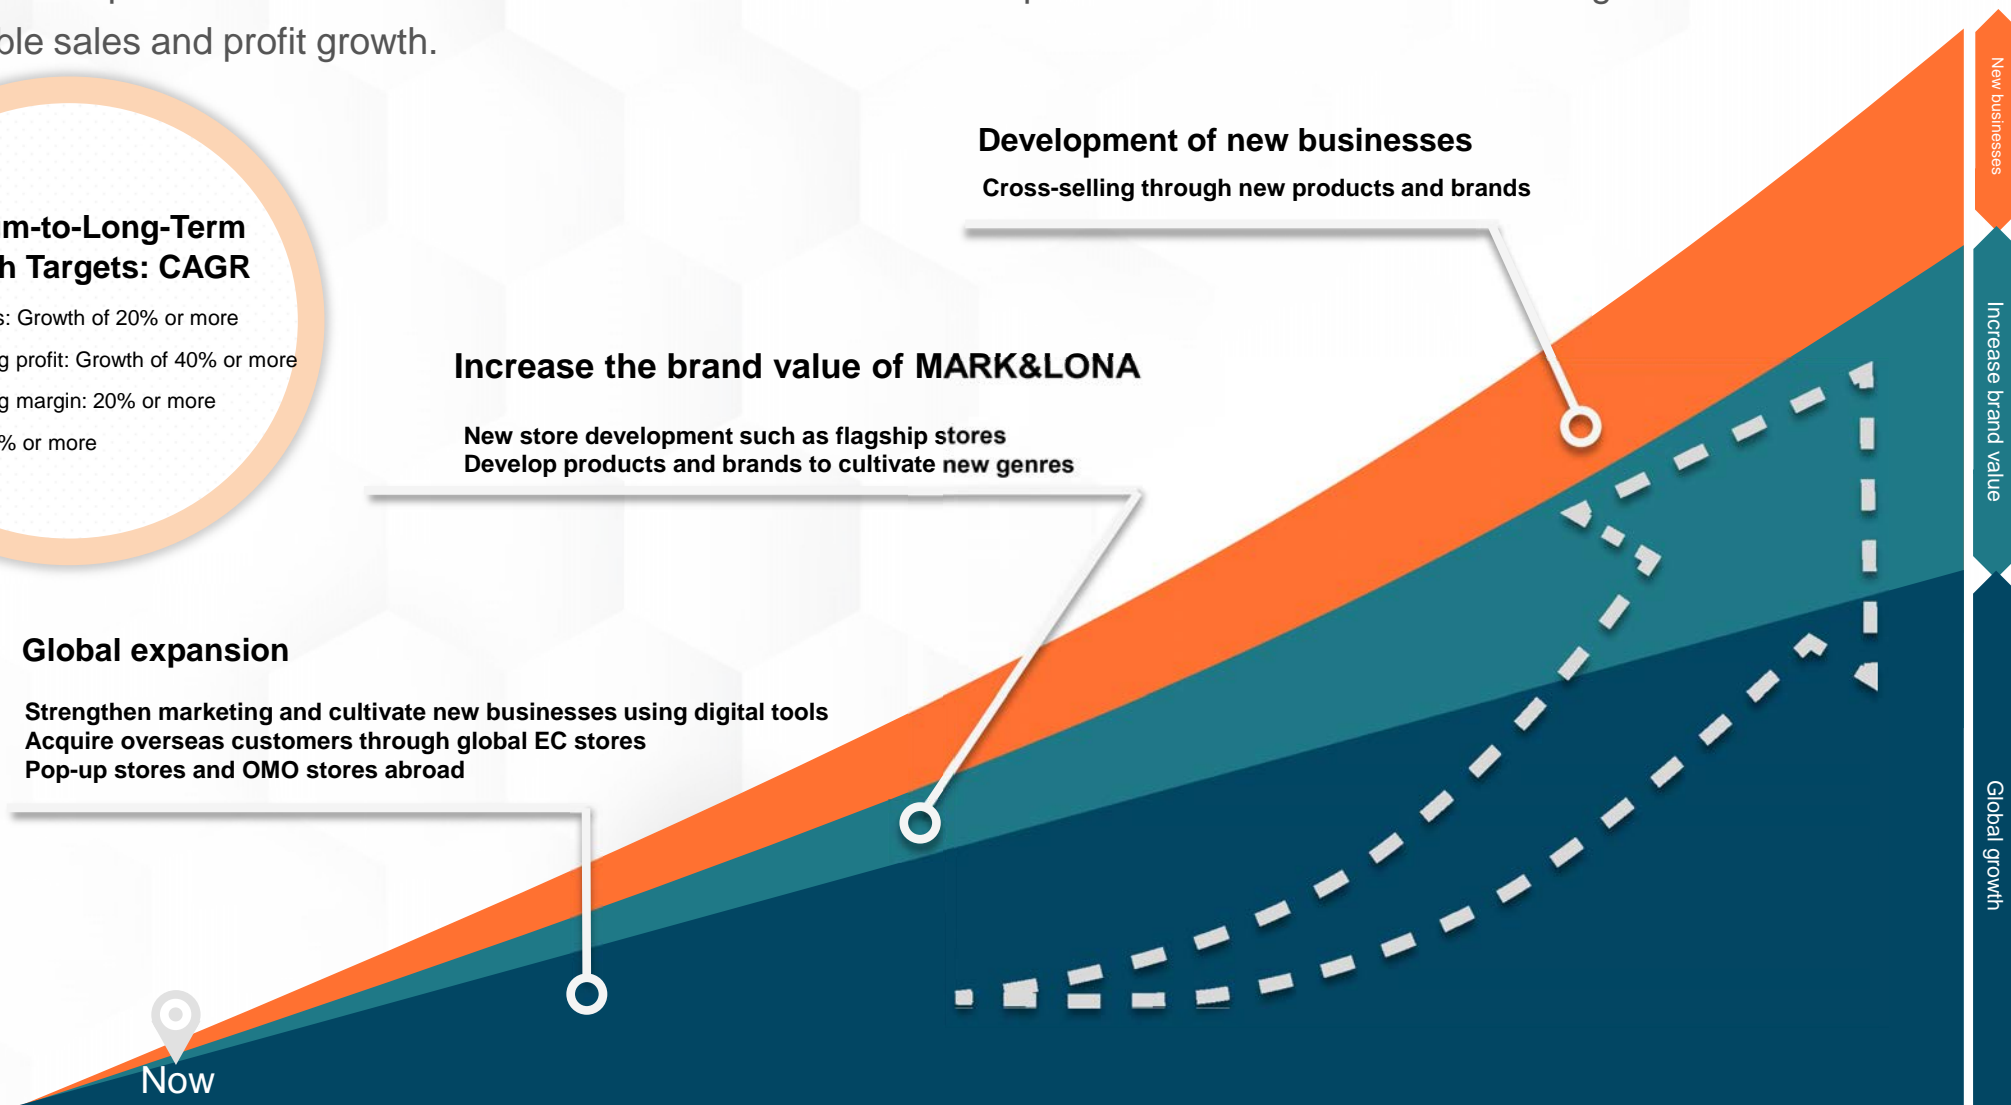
ole sales and profit growth.

m-to-Long-Term
h Targets: CAGR

s: Growth of 20% or more
g profit: Growth of 40% or more
g margin: 20% or more
% or more

Development of new businesses

Cross-selling through new products and brands

Increase the brand value of MARK&LONA

New store development such as flagship stores
Develop products and brands to cultivate new genres

Global expansion

Strengthen marketing and cultivate new businesses using digital tools
Acquire overseas customers through global EC stores
Pop-up stores and OMO stores abroad

Now

New businesses

Increase brand value

Global growth